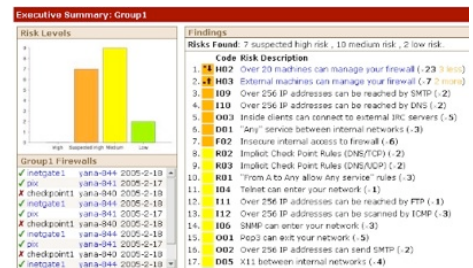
Executive Summary: Group1

Risk Levels

High Suspected High Medium Low

Group1 Firewalls

| | | |
|---|---|---|
| ✓ inetgate1 | yana-844 | 2005-2-18 |
| ✓ pix | yana-841 | 2005-2-17 |
| ✗ checkpoint1 | yana-840 | 2005-2-18 |
| ✓ inetgate1 | yana-844 | 2005-2-18 |
| ✓ pix | yana-841 | 2005-2-17 |
| ✗ checkpoint1 | yana-840 | 2005-2-18 |
| ✓ inetgate1 | yana-844 | 2005-2-18 |
| ✓ pix | yana-841 | 2005-2-17 |
| ✗ checkpoint1 | yana-840 | 2005-2-18 |
| ✓ inetgate1 | yana-844 | 2005-2-18 |

Findings

Risks Found: 7 suspected high risk , 10 medium risk , 2 low risk.

| | Code | Risk Description |
|---|---|---|
| 1. | H02 | Over 20 machines can manage your firewall (-23 3 less) |
| 2. | H03 | External machines can manage your firewall (-7 2 more) |
| 3. | I09 | Over 256 IP addresses can be reached by SMTP (-32) |
| 4. | I10 | Over 256 IP addresses can be reached by DNS (-2) |
| 5. | O03 | Inside clients can connect to external IRC servers (-5) |
| 6. | D01 | "Any" service between internal networks (-3) |
| 7. | F02 | Insecure internal access to firewall (-6) |
| 8. | R02 | Implicit Check Point Rules (DNS/TCP) (-2) |
| 9. | R03 | Implicit Check Point Rules (DNS/UDP) (-2) |
| 10. | R01 | "From A to Any allow Any service" rules (-3) |
| 11. | I04 | Telnet can enter your network (-1) |
| 12. | I11 | Over 256 IP addresses can be reached by FTP (-1) |
| 13. | I12 | Over 256 IP addresses can be scanned by ICMP (-3) |
| 14. | I06 | SNMP can enter your network (-3) |
| 15. | O01 | Pop3 can exit your network (-5) |
| 16. | O02 | Over 256 IP addresses can send SMTP (-2) |
| 17. | D05 | X11 between internal networks (-4) |